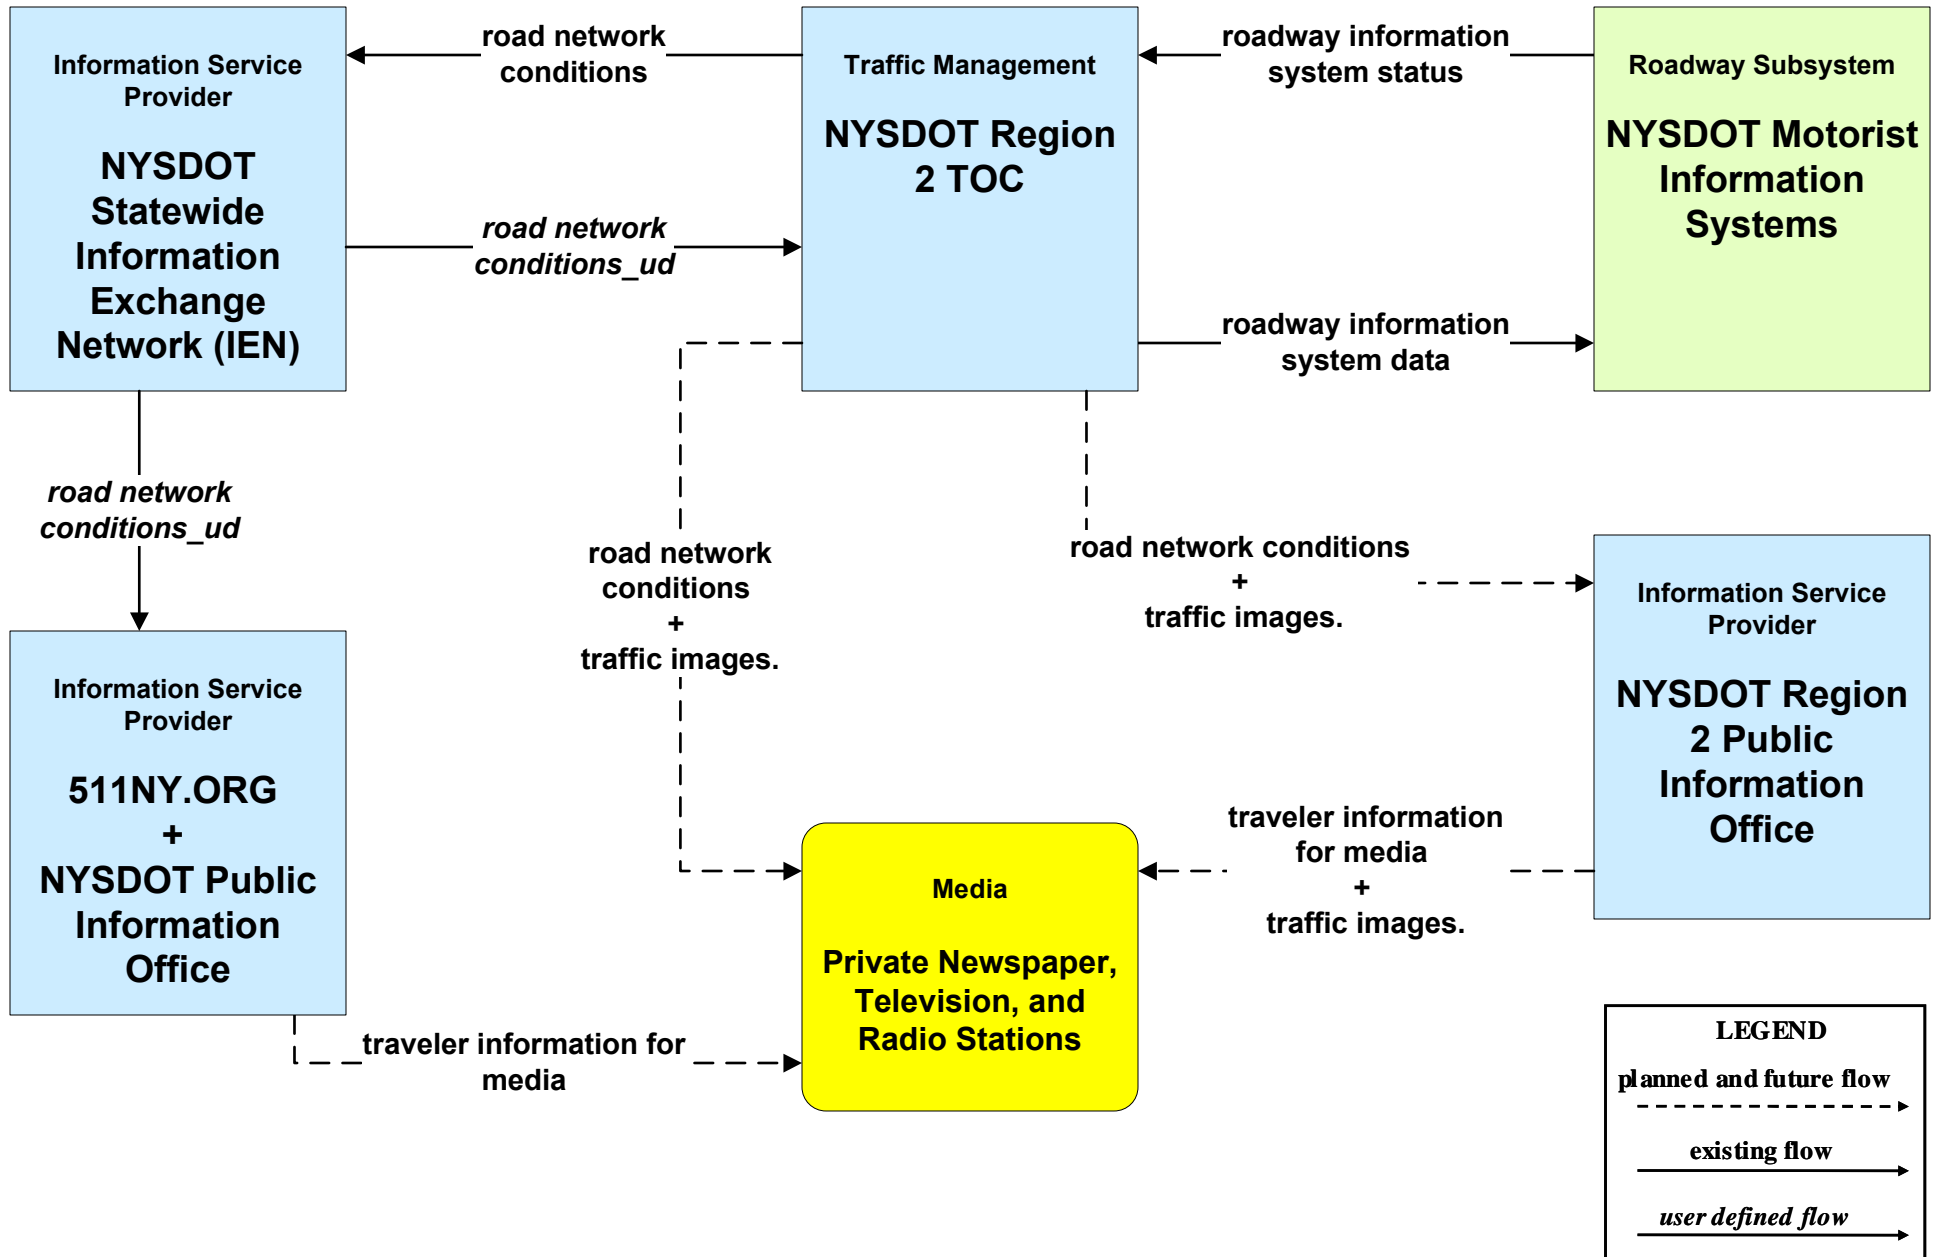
Information Service Provider

NYSDOT Statewide Information Exchange Network (IEN)

road network conditions

road network conditions_ud

Traffic Management

NYSDOT Region 2 TOC

roadway information system status

roadway information system data

Roadway Subsystem

NYSDOT Motorist Information Systems

road network conditions_ud

road network conditions + traffic images.

road network conditions + traffic images.

Information Service Provider

NYSDOT Region 2 Public Information Office

Information Service Provider

511NY.ORG + NYSDOT Public Information Office

traveler information for media + traffic images.

Media

Private Newspaper, Television, and Radio Stations

traveler information for media

LEGEND

planned and future flow

existing flow

user defined flow